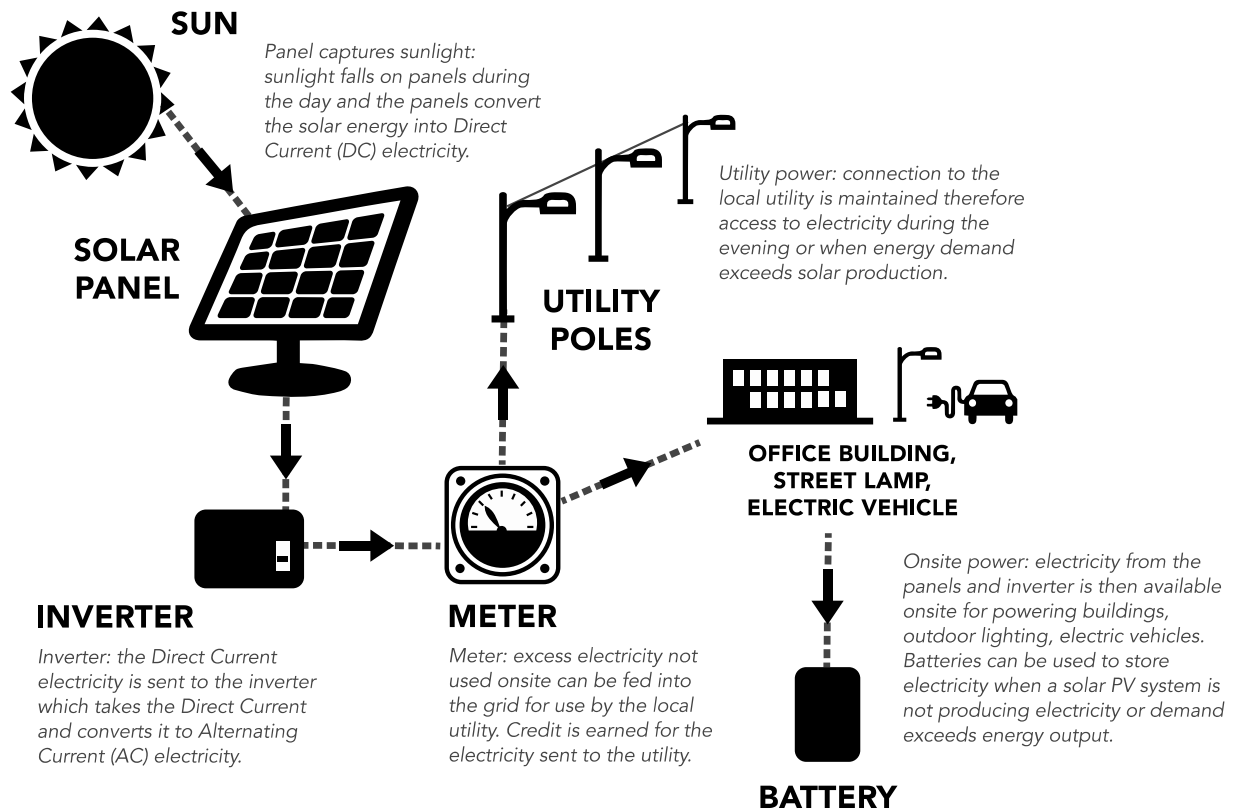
SUN

Panel captures sunlight: sunlight falls on panels during the day and the panels convert the solar energy into Direct Current (DC) electricity.

SOLAR PANEL

UTILITY POLES

Utility power: connection to the local utility is maintained therefore access to electricity during the evening or when energy demand exceeds solar production.

OFFICE BUILDING, STREET LAMP, ELECTRIC VEHICLE

INVERTER

Inverter: the Direct Current electricity is sent to the inverter which takes the Direct Current and converts it to Alternating Current (AC) electricity.

METER

Meter: excess electricity not used onsite can be fed into the grid for use by the local utility. Credit is earned for the electricity sent to the utility.

Onsite power: electricity from the panels and inverter is then available onsite for powering buildings, outdoor lighting, electric vehicles. Batteries can be used to store electricity when a solar PV system is not producing electricity or demand exceeds energy output.

BATTERY